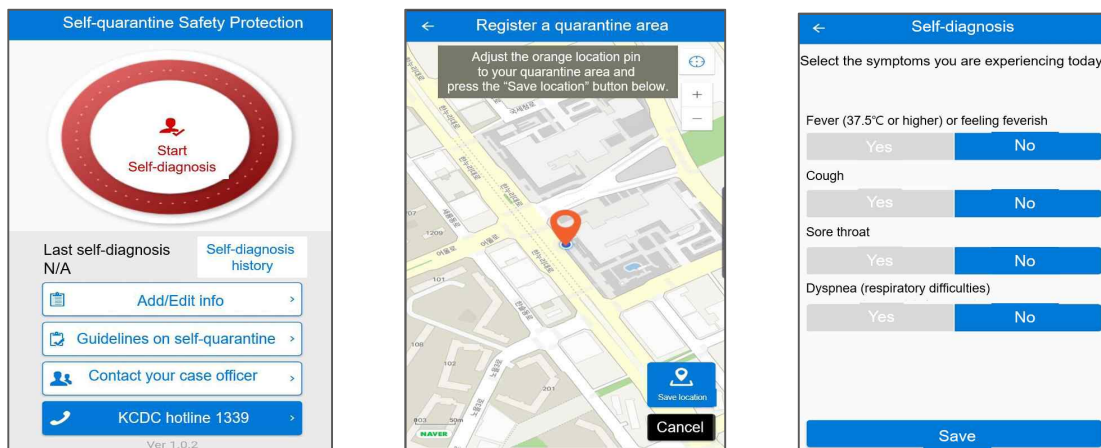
Self-quarantine Safety Protection

Start
Self-diagnosis

Last self-diagnosis
N/A

Self-diagnosis history

Add/Edit info

Guidelines on self-quarantine

Contact your case officer

KCDC hotline 1339

Ver 1.0.2

Register a quarantine area

Adjust the orange location pin to your quarantine area and press the "Save location" button below.

Save location

Cancel

NAVER

Self-diagnosis

Select the symptoms you are experiencing today

Fever (37.5℃ or higher) or feeling feverish

Yes No

Cough

Yes No

Sore throat

Yes No

Dyspnea (respiratory difficulties)

Yes No

Save